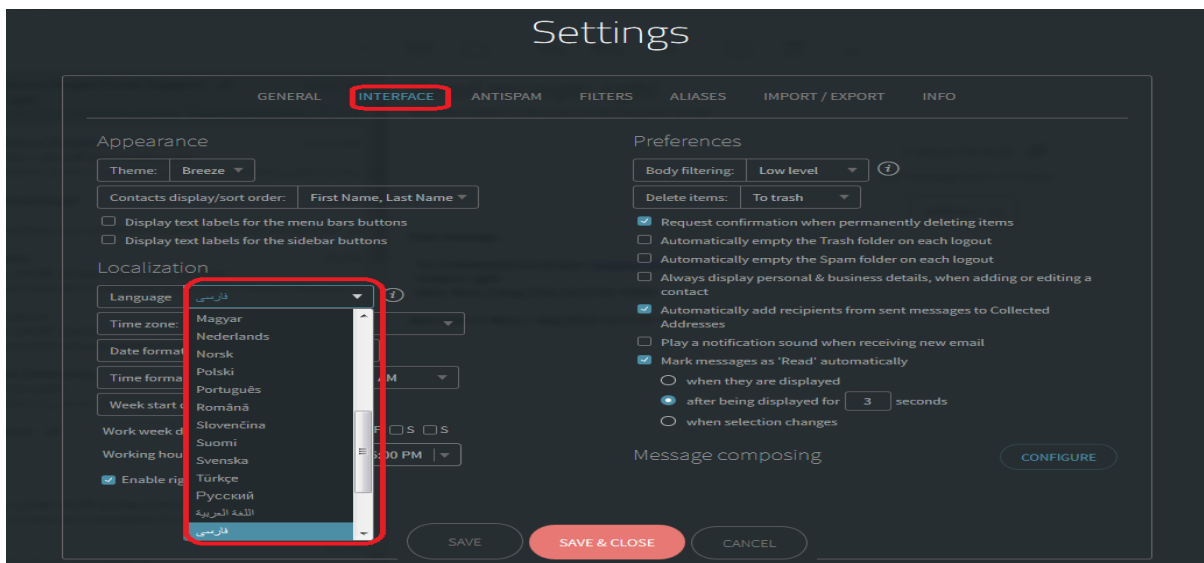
Settings

GENERAL INTERFACE ANTISPAM FILTERS ALIASES IMPORT / EXPORT INFO

Appearance

Theme: Breeze

Contacts display/sort order: First Name, Last Name

Display text labels for the menu bars buttons

Display text labels for the sidebar buttons

Localization

Language فارسی

Time zone:

Date format

Time format M

Week start

Work week d F S S

Working hou :00 PM

Enable rig

Magyar
Nederlands
Norsk
Polski
Português
Română
Slovenčina
Suomi
Svenska
Türkçe
Русский
اللغة العربية
فارسی

Preferences

Body filtering: Low level

Delete items: To trash

Request confirmation when permanently deleting items

Automatically empty the Trash folder on each logout

Automatically empty the Spam folder on each logout

Always display personal & business details, when adding or editing a contact

Automatically add recipients from sent messages to Collected Addresses

Play a notification sound when receiving new email

Mark messages as 'Read' automatically

when they are displayed

after being displayed for 3 seconds

when selection changes

Message composing

CONFIGURE

SAVE SAVE & CLOSE CANCEL